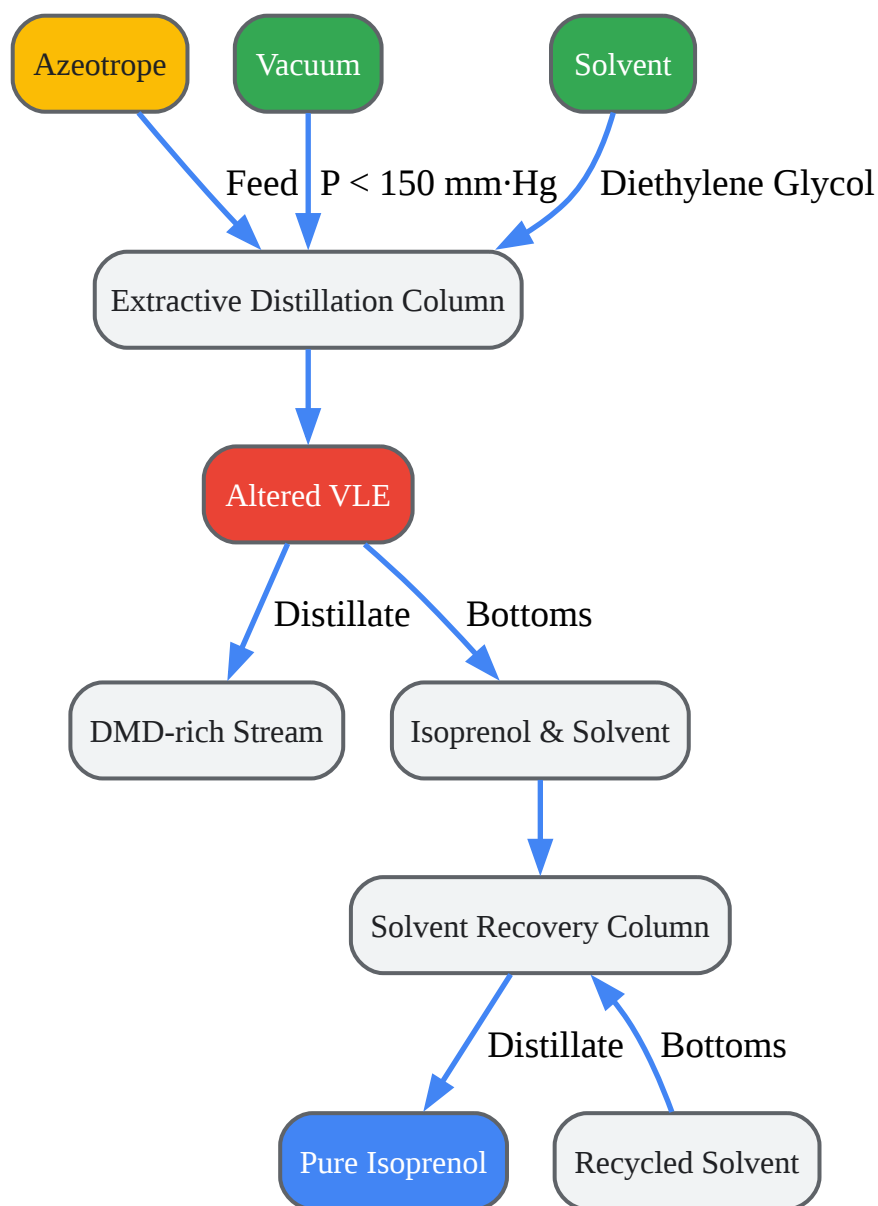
Azeotrope

Vacuum

Solvent

Feed

P < 150 mm·Hg

Diethylene Glycol

Extractive Distillation Column

Altered VLE

Distillate

Bottoms

DMD-rich Stream

Isoprenol & Solvent

Solvent Recovery Column

Distillate

Bottoms

Pure Isoprenol

Recycled Solvent